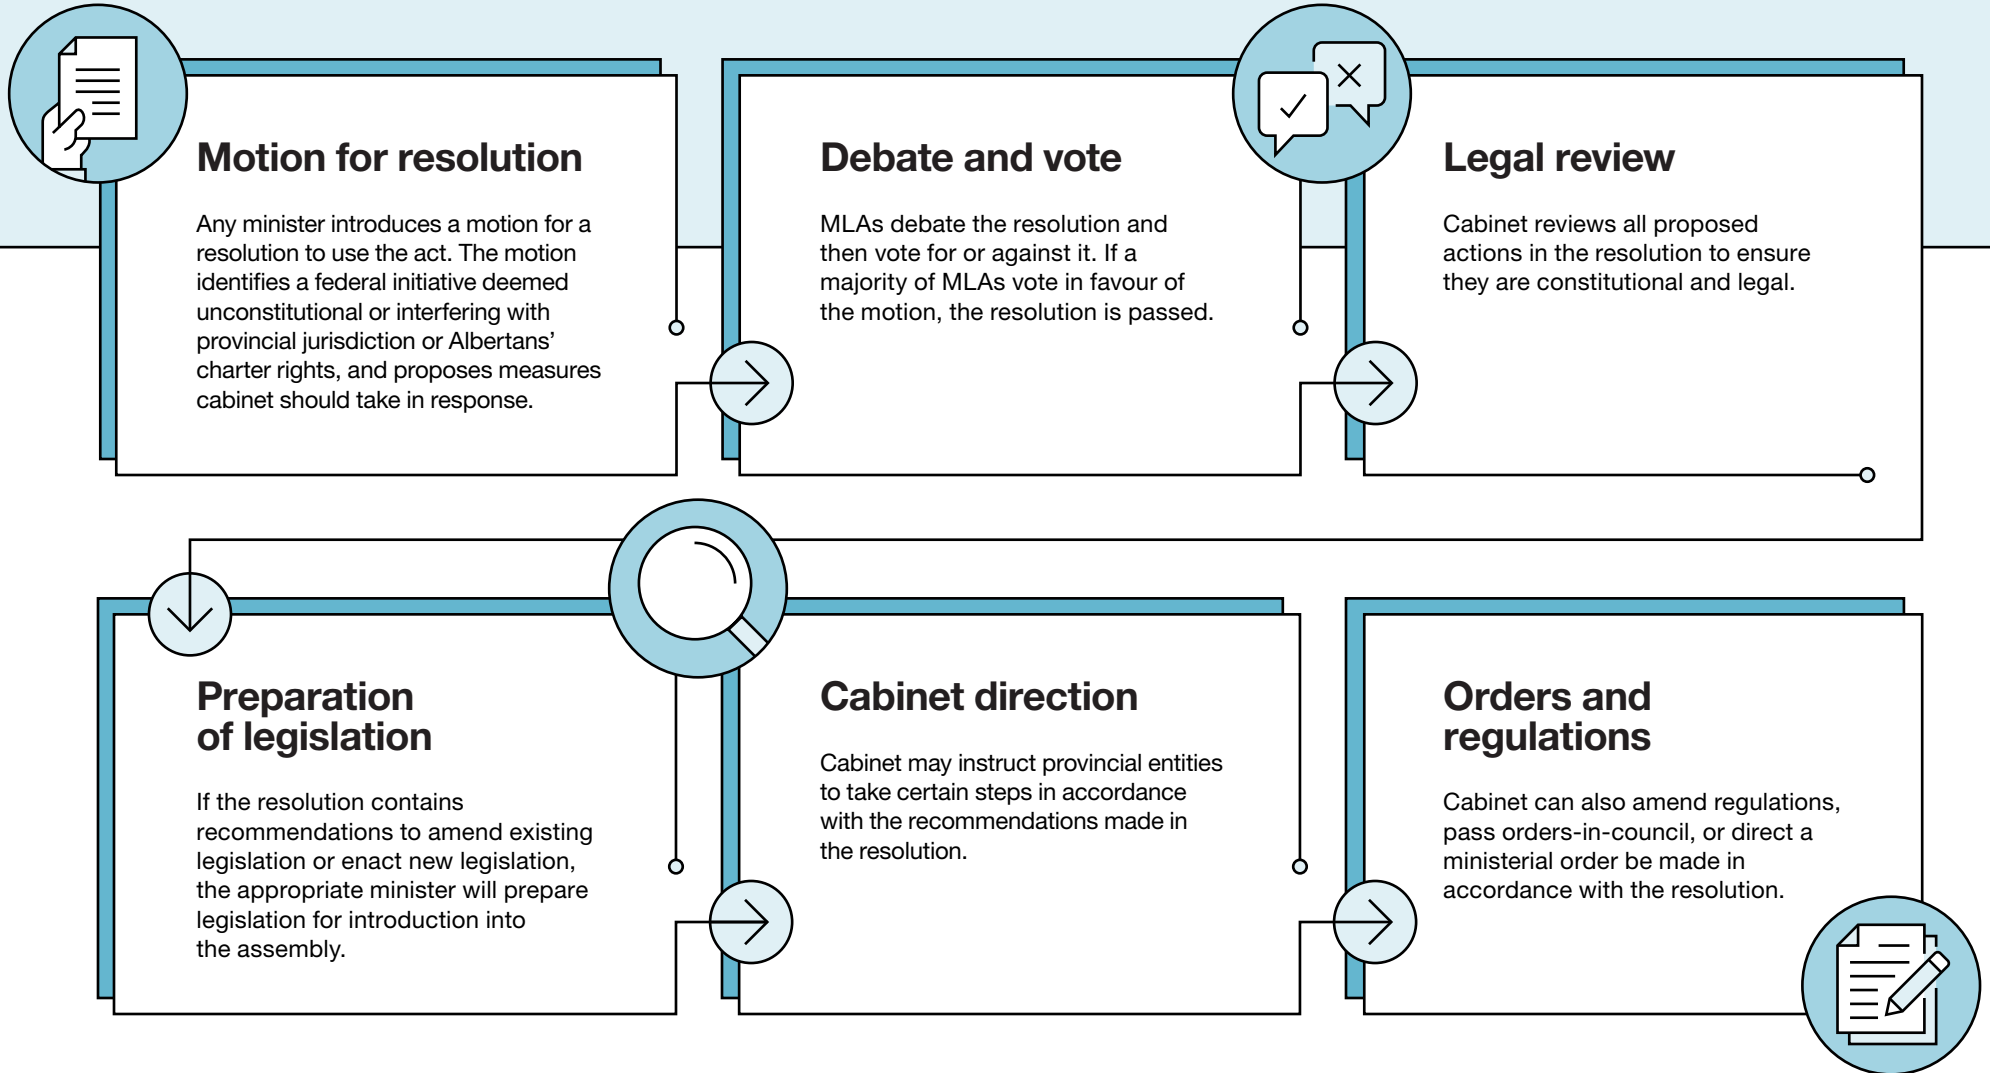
Motion for resolution

Any minister introduces a motion for a resolution to use the act. The motion identifies a federal initiative deemed unconstitutional or interfering with provincial jurisdiction or Albertans' charter rights, and proposes measures cabinet should take in response.

Debate and vote

MLAs debate the resolution and then vote for or against it. If a majority of MLAs vote in favour of the motion, the resolution is passed.

Legal review

Cabinet reviews all proposed actions in the resolution to ensure they are constitutional and legal.

Preparation of legislation

If the resolution contains recommendations to amend existing legislation or enact new legislation, the appropriate minister will prepare legislation for introduction into the assembly.

Cabinet direction

Cabinet may instruct provincial entities to take certain steps in accordance with the recommendations made in the resolution.

Orders and regulations

Cabinet can also amend regulations, pass orders-in-council, or direct a ministerial order be made in accordance with the resolution.